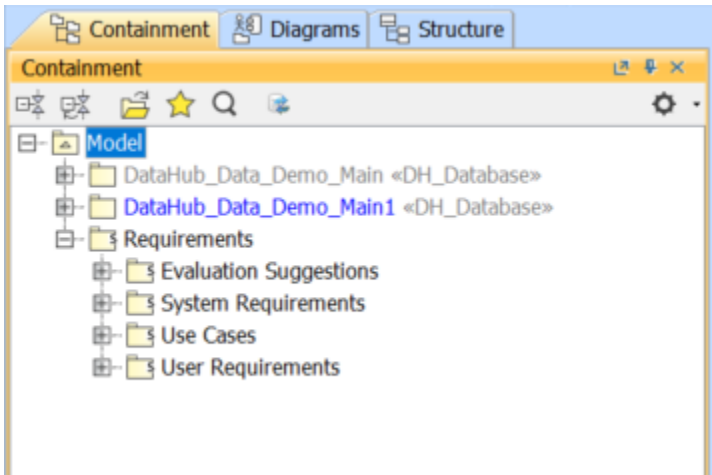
Containment Diagrams Structure

Containment

Model
DataHub_Data_Demo_Main «DH_Database»
DataHub_Data_Demo_Main1 «DH_Database»
Requirements
Evaluation Suggestions
System Requirements
Use Cases
User Requirements